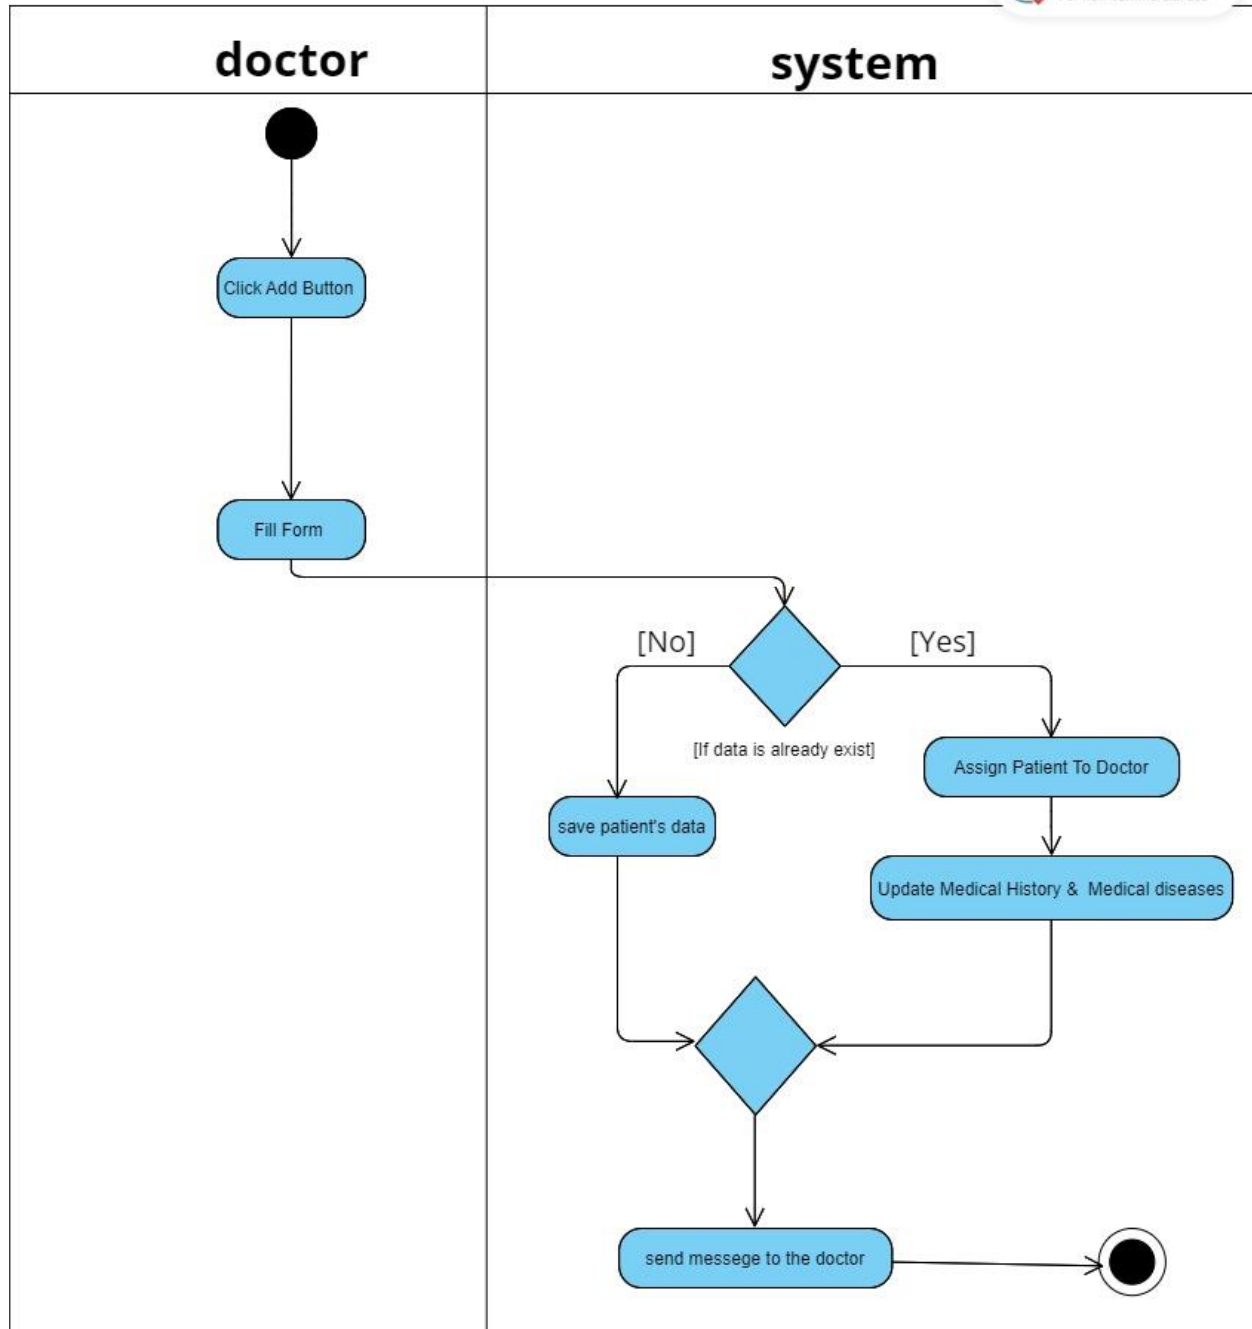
doctor

system

Click Add Button

Fill Form

[No]

[Yes]

[If data is already exist]

Assign Patient To Doctor

save patient's data

Update Medical History & Medical diseases

send messege to the doctor